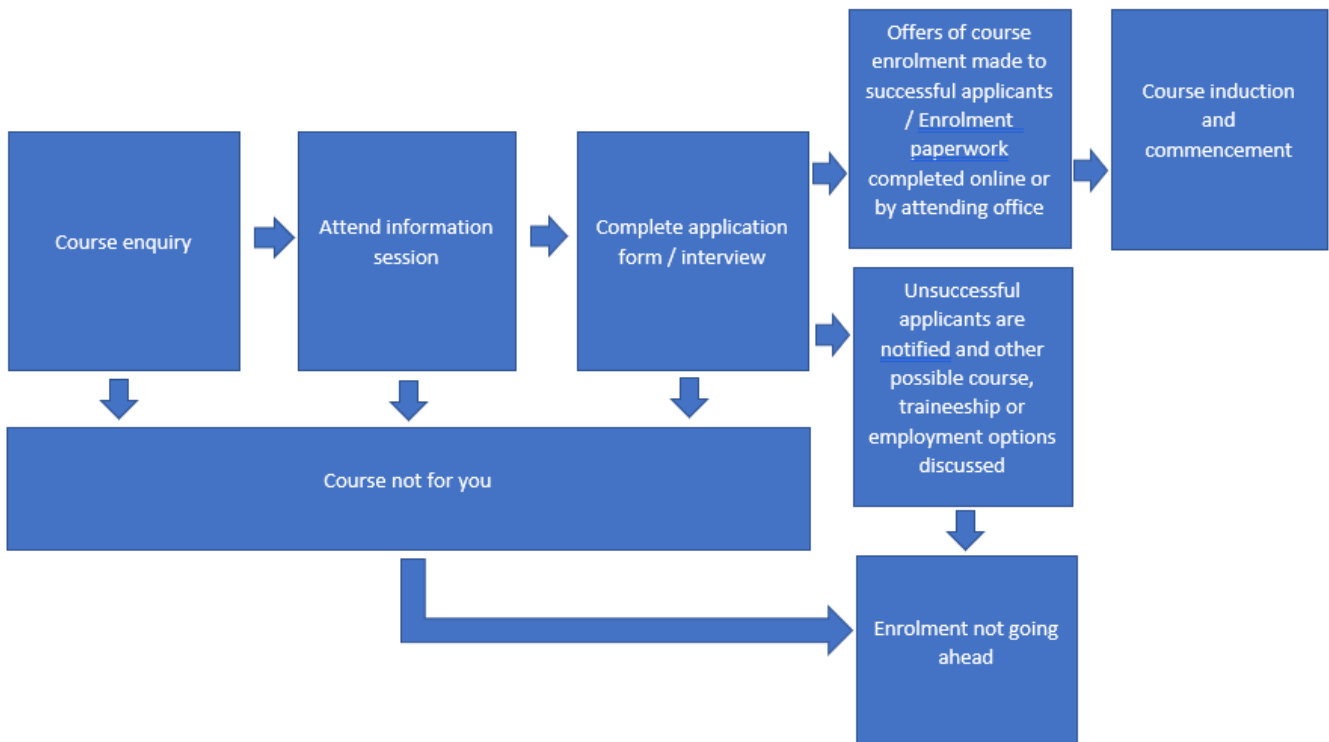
Course enquiry

Attend information session

Complete application form / interview

Offers of course enrolment made to successful applicants / Enrolment paperwork completed online or by attending office

Course induction and commencement

Unsuccessful applicants are notified and other possible course, traineeship or employment options discussed

Course not for you

Enrolment not going ahead